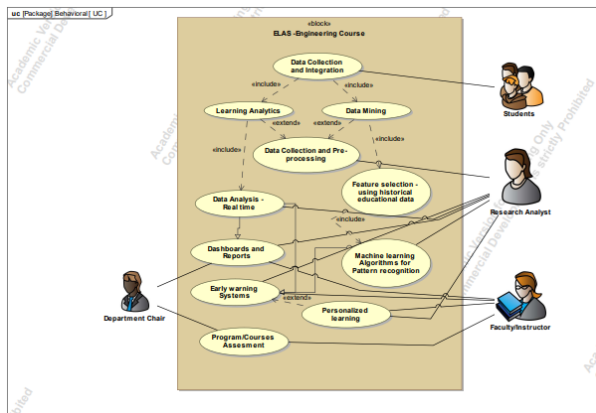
uc [Package] Behavioral[ UC ]

«block»
ELAS -Engineering Course

Data Collection and Integration

«include»
«include»

Learning Analytics

Data Mining

«extend»
«extend»

«include»
«include»

Data Collection and Pre-processing

Feature selection - using historical educational data

Data Analysis - Real time

«include»

Dashboards and Reports

Machine learning Algorithms for Pattern recognition

Early warning Systems

«extend»

Personalized learning

Program/Courses Assesment

Students

Research Analyst

Department Chair

Faculty/Instructor

Academic Version for Teaching Only
Commercial Development is strictly Prohibited